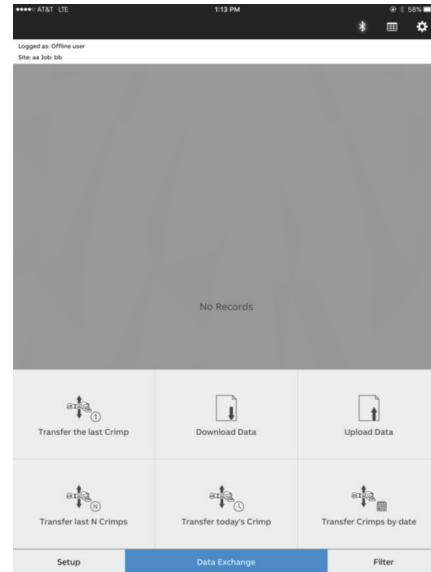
●●●●○ AT&T LTE
1:13 PM
58%

Logged as: Offline user
Site: aa Job: bb

No Records

Transfer the last Crimp

Download Data

Upload Data

Transfer last N Crimps

Transfer today's Crimp

Transfer Crimps by date

Setup

Data Exchange

Filter